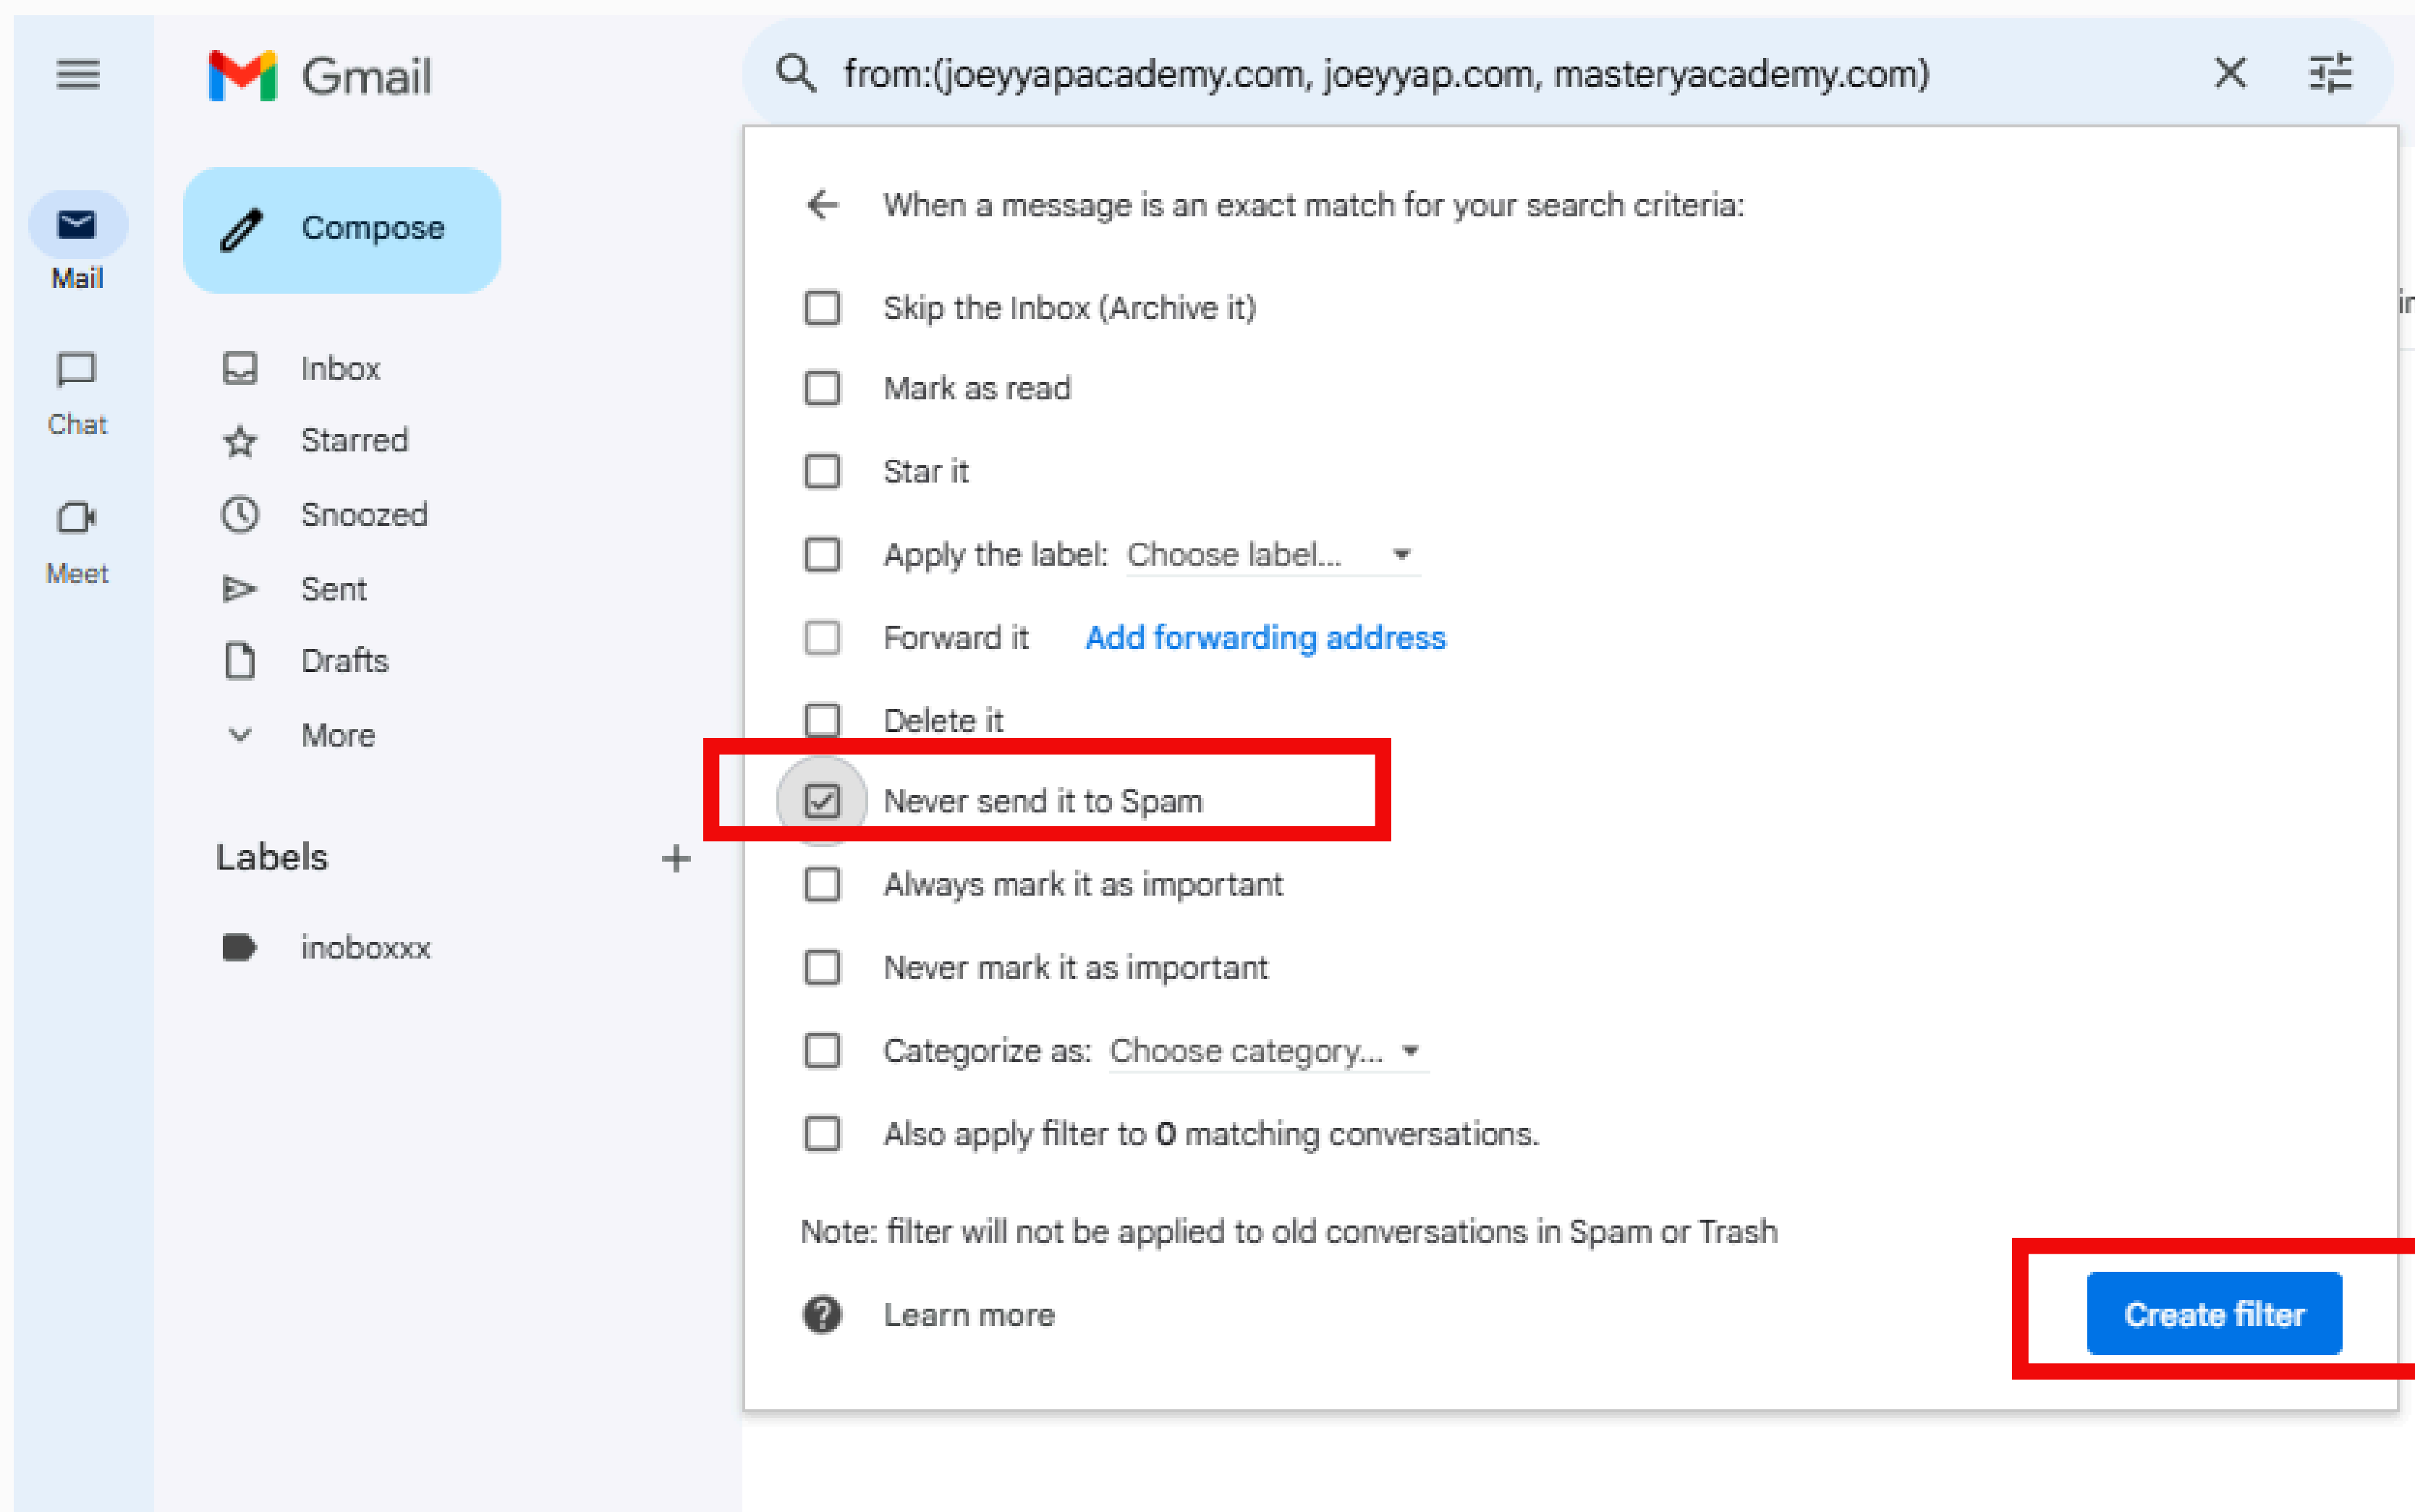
Gmail

from:(joeyyapacademy.com, joeyyap.com, masteryacademy.com)

Mail

Chat

Meet

Compose

Inbox

Starred

Snoozed

Sent

Drafts

More

Labels

inoboxxx

When a message is an exact match for your search criteria:

Skip the Inbox (Archive it)

Mark as read

Star it

Apply the label: Choose label...

Forward it Add forwarding address

Delete it

Never send it to Spam

Always mark it as important

Never mark it as important

Categorize as: Choose category...

Also apply filter to 0 matching conversations.

Note: filter will not be applied to old conversations in Spam or Trash

Learn more

Create filter